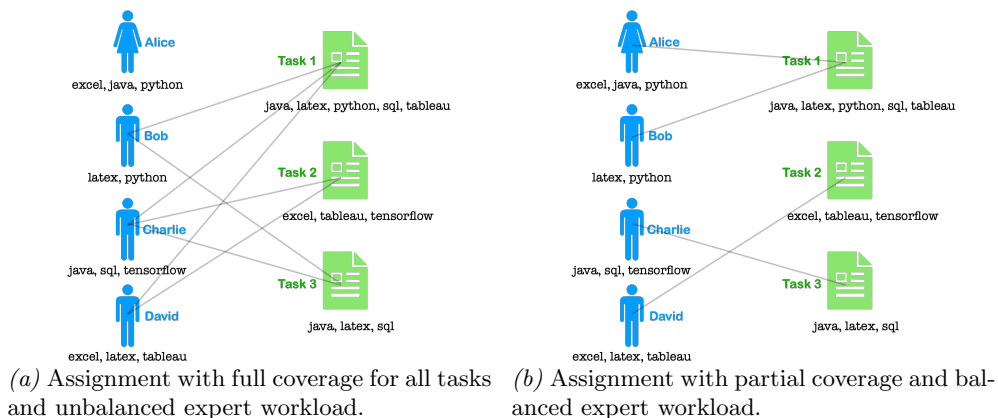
Alice
excel, java, python

Bob
latex, python

Charlie
java, sql, tensorflow

David
excel, latex, tableau

Task 1
java, latex, python, sql, tableau

Task 2
excel, tableau, tensorflow

Task 3
java, latex, sql

(a) Assignment with full coverage for all tasks and unbalanced expert workload.

Alice
excel, java, python

Bob
latex, python

Charlie
java, sql, tensorflow

David
excel, latex, tableau

Task 1
java, latex, python, sql, tableau

Task 2
excel, tableau, tensorflow

Task 3
java, latex, sql

(b) Assignment with partial coverage and balanced expert workload.